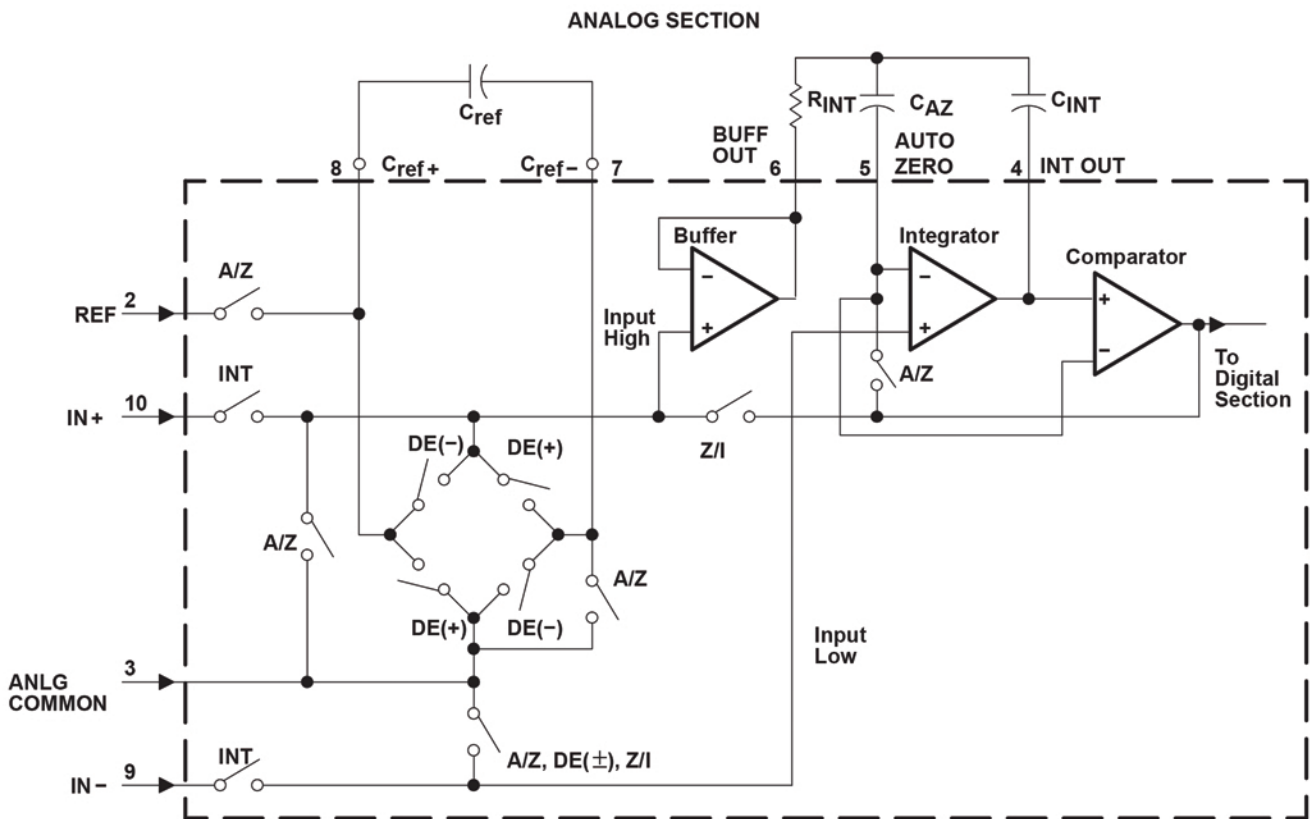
ANALOG SECTION

$C_{ref}$

$R_{INT}$

$C_{AZ}$

$C_{INT}$

BUFF OUT

AUTO ZERO

8 $C_{ref+}$

$C_{ref-}$ 7

6

5

4 INT OUT

Buffer

Integrator

Comparator

A/Z

REF 2

Input High

INT

IN+ 10

A/Z

To Digital Section

DE(−)

DE(+)

Z/I

A/Z

A/Z

DE(+)

DE(−)

Input Low

ANLG COMMON 3

INT

IN− 9

A/Z, DE(±), Z/I